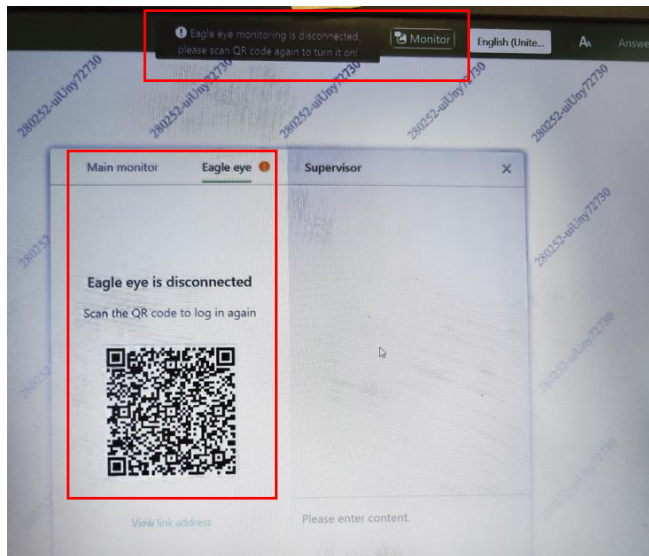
Eagle eye monitoring is disconnected, please scan QR code again to turn it on!

Monitor

English (Unite...

Answe

280252-uiUny72730

280252-uiUny72730

280252-uiUny72730

280252-uiUny72730

280252-uiUny72730

280252-uiUny72730

Main monitor

Eagle eye

Supervisor

Eagle eye is disconnected

Scan the QR code to log in again

View link address

Please enter content.